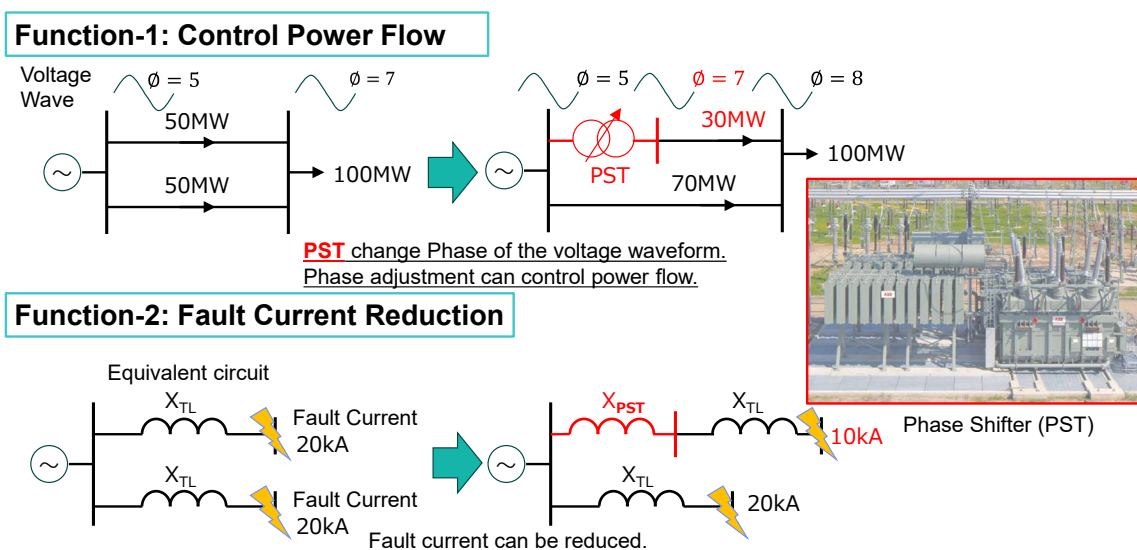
Function-1: Control Power Flow

Voltage Wave

$\emptyset = 5$

$\emptyset = 7$

50MW

50MW

100MW

$\emptyset = 5$

$\emptyset = 7$

$\emptyset = 8$

PST

30MW

70MW

100MW

PST change Phase of the voltage waveform.
Phase adjustment can control power flow.

Function-2: Fault Current Reduction

Equivalent circuit

$X_{TL}$

Fault Current
20kA

$X_{TL}$

Fault Current
20kA

$X_{PST}$

$X_{TL}$

10kA

$X_{TL}$

20kA

Fault current can be reduced.

Phase Shifter (PST)